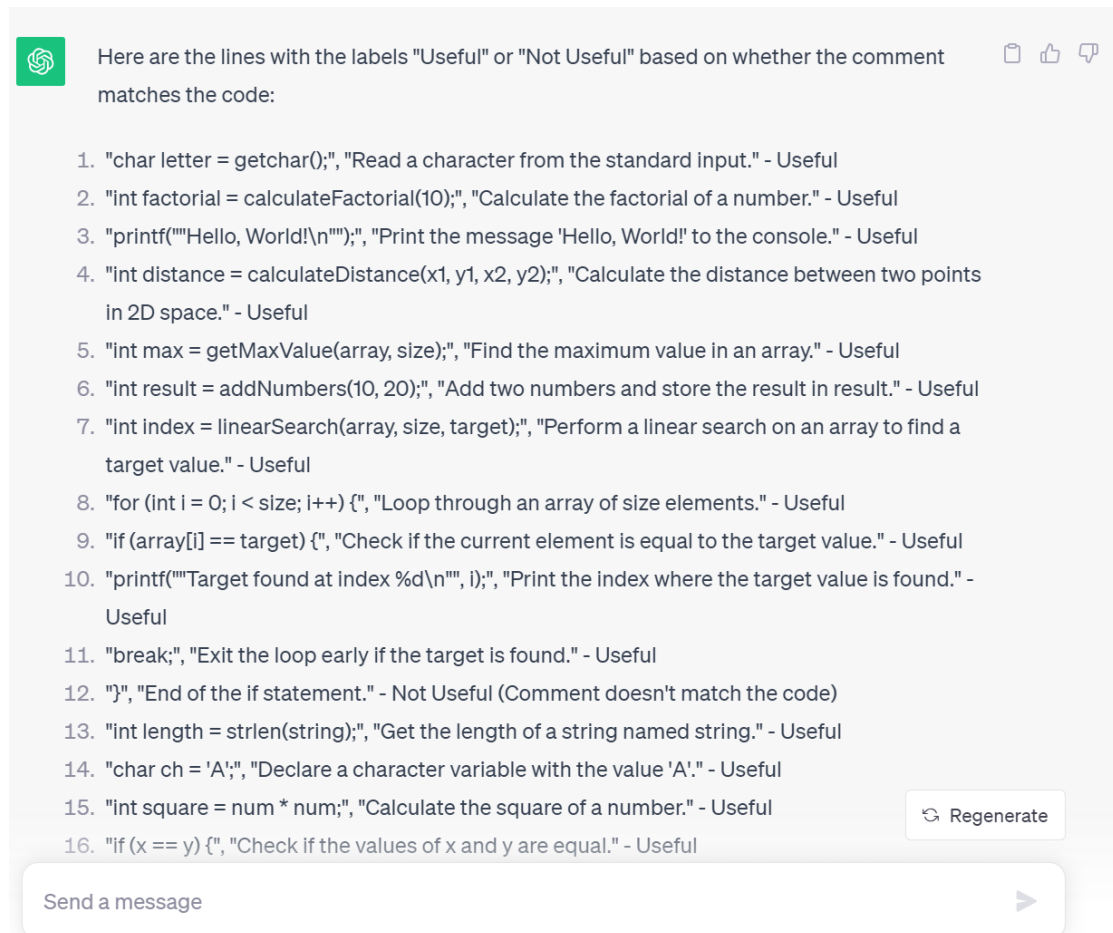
Here are the lines with the labels "Useful" or "Not Useful" based on whether the comment matches the code:

1. "char letter = getchar();", "Read a character from the standard input." - Useful
2. "int factorial = calculateFactorial(10);", "Calculate the factorial of a number." - Useful
3. "printf(""Hello, World!\n"");", "Print the message 'Hello, World!' to the console." - Useful
4. "int distance = calculateDistance(x1, y1, x2, y2);", "Calculate the distance between two points in 2D space." - Useful
5. "int max = getMaxValue(array, size);", "Find the maximum value in an array." - Useful
6. "int result = addNumbers(10, 20);", "Add two numbers and store the result in result." - Useful
7. "int index = linearSearch(array, size, target);", "Perform a linear search on an array to find a target value." - Useful
8. "for (int i = 0; i < size; i++) {", "Loop through an array of size elements." - Useful
9. "if (array[i] == target) {", "Check if the current element is equal to the target value." - Useful
10. "printf(""Target found at index %d\n"", i);", "Print the index where the target value is found." - Useful
11. "break;", "Exit the loop early if the target is found." - Useful
12. "}", "End of the if statement." - Not Useful (Comment doesn't match the code)
13. "int length = strlen(string);", "Get the length of a string named string." - Useful
14. "char ch = 'A';", "Declare a character variable with the value 'A'." - Useful
15. "int square = num * num;", "Calculate the square of a number." - Useful
16. "if (x == y) {", "Check if the values of x and y are equal." - Useful

Regenerate

Send a message